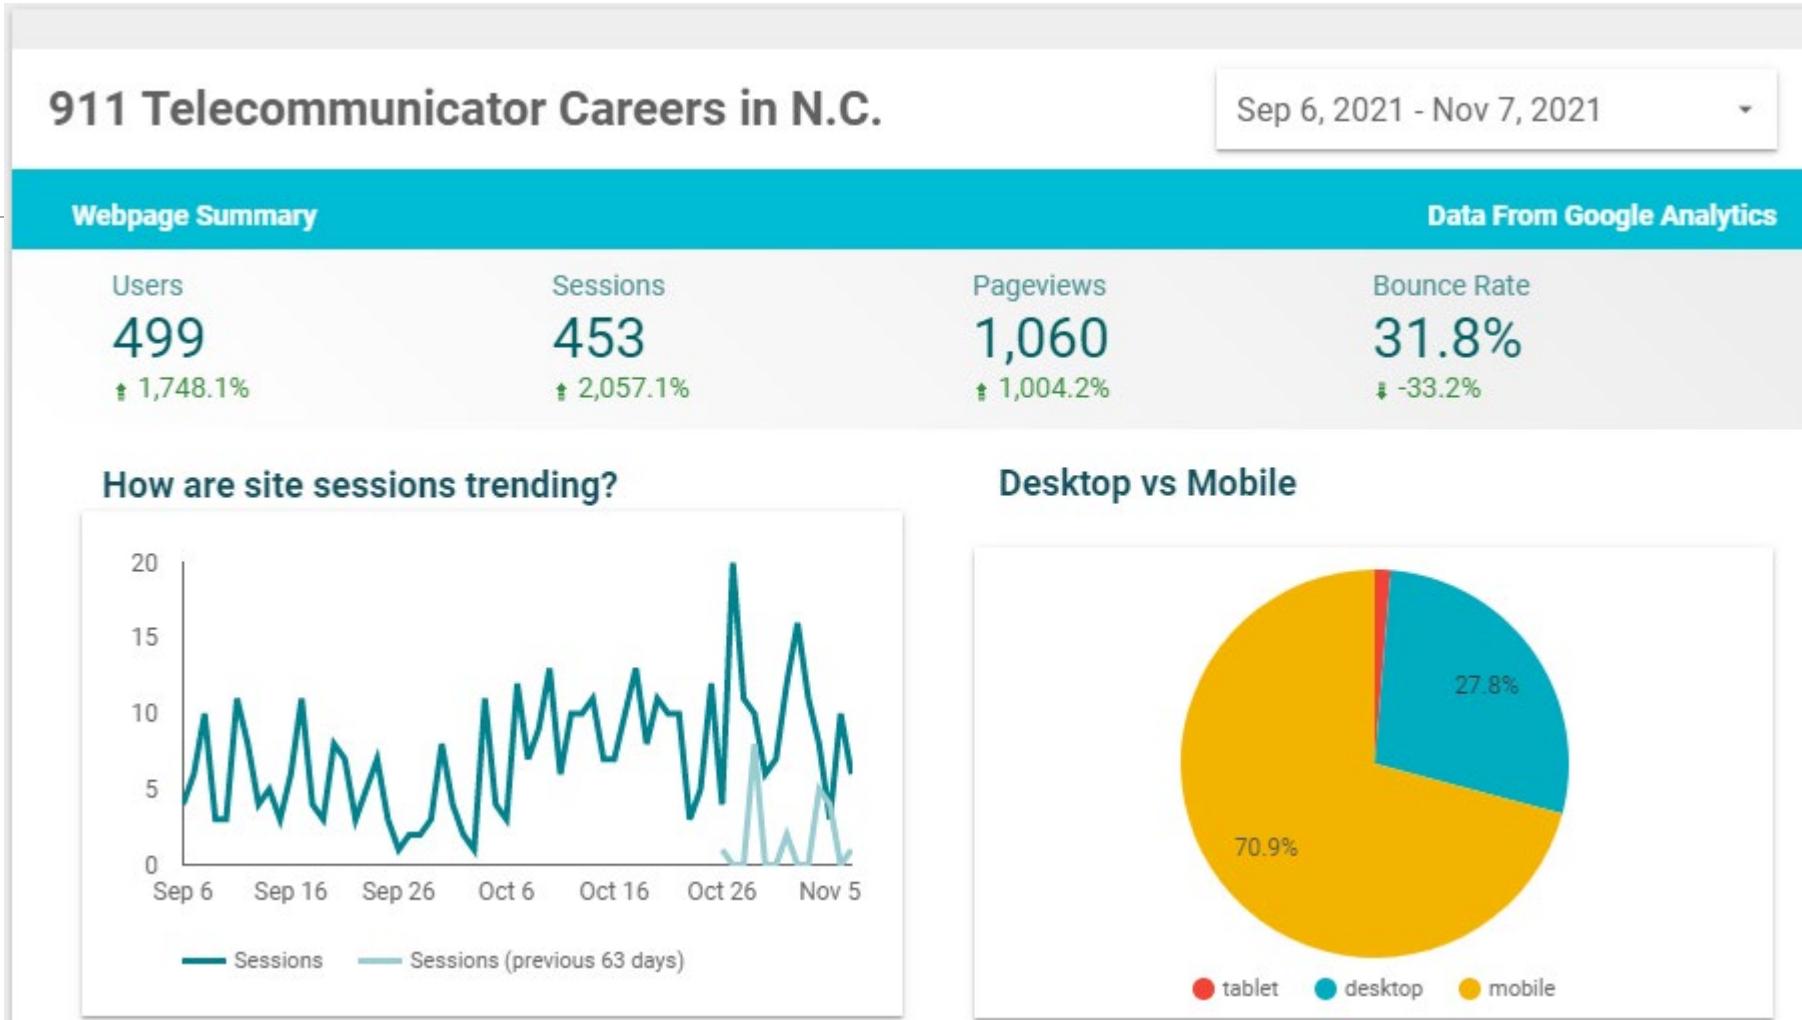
911 Telecommunicator Careers in N.C.

Sep 6, 2021 - Nov 7, 2021

Webpage Summary

Data From Google Analytics

Users
499
1,748.1%

Sessions
453
2,057.1%

Pageviews
1,060
1,004.2%

Bounce Rate
31.8%
-33.2%

How are site sessions trending?

20
15
10
5
0
Sep 6 Sep 16 Sep 26 Oct 6 Oct 16 Oct 26 Nov 5

Sessions Sessions (previous 63 days)

Desktop vs Mobile

27.8%
70.9%

tablet desktop mobile